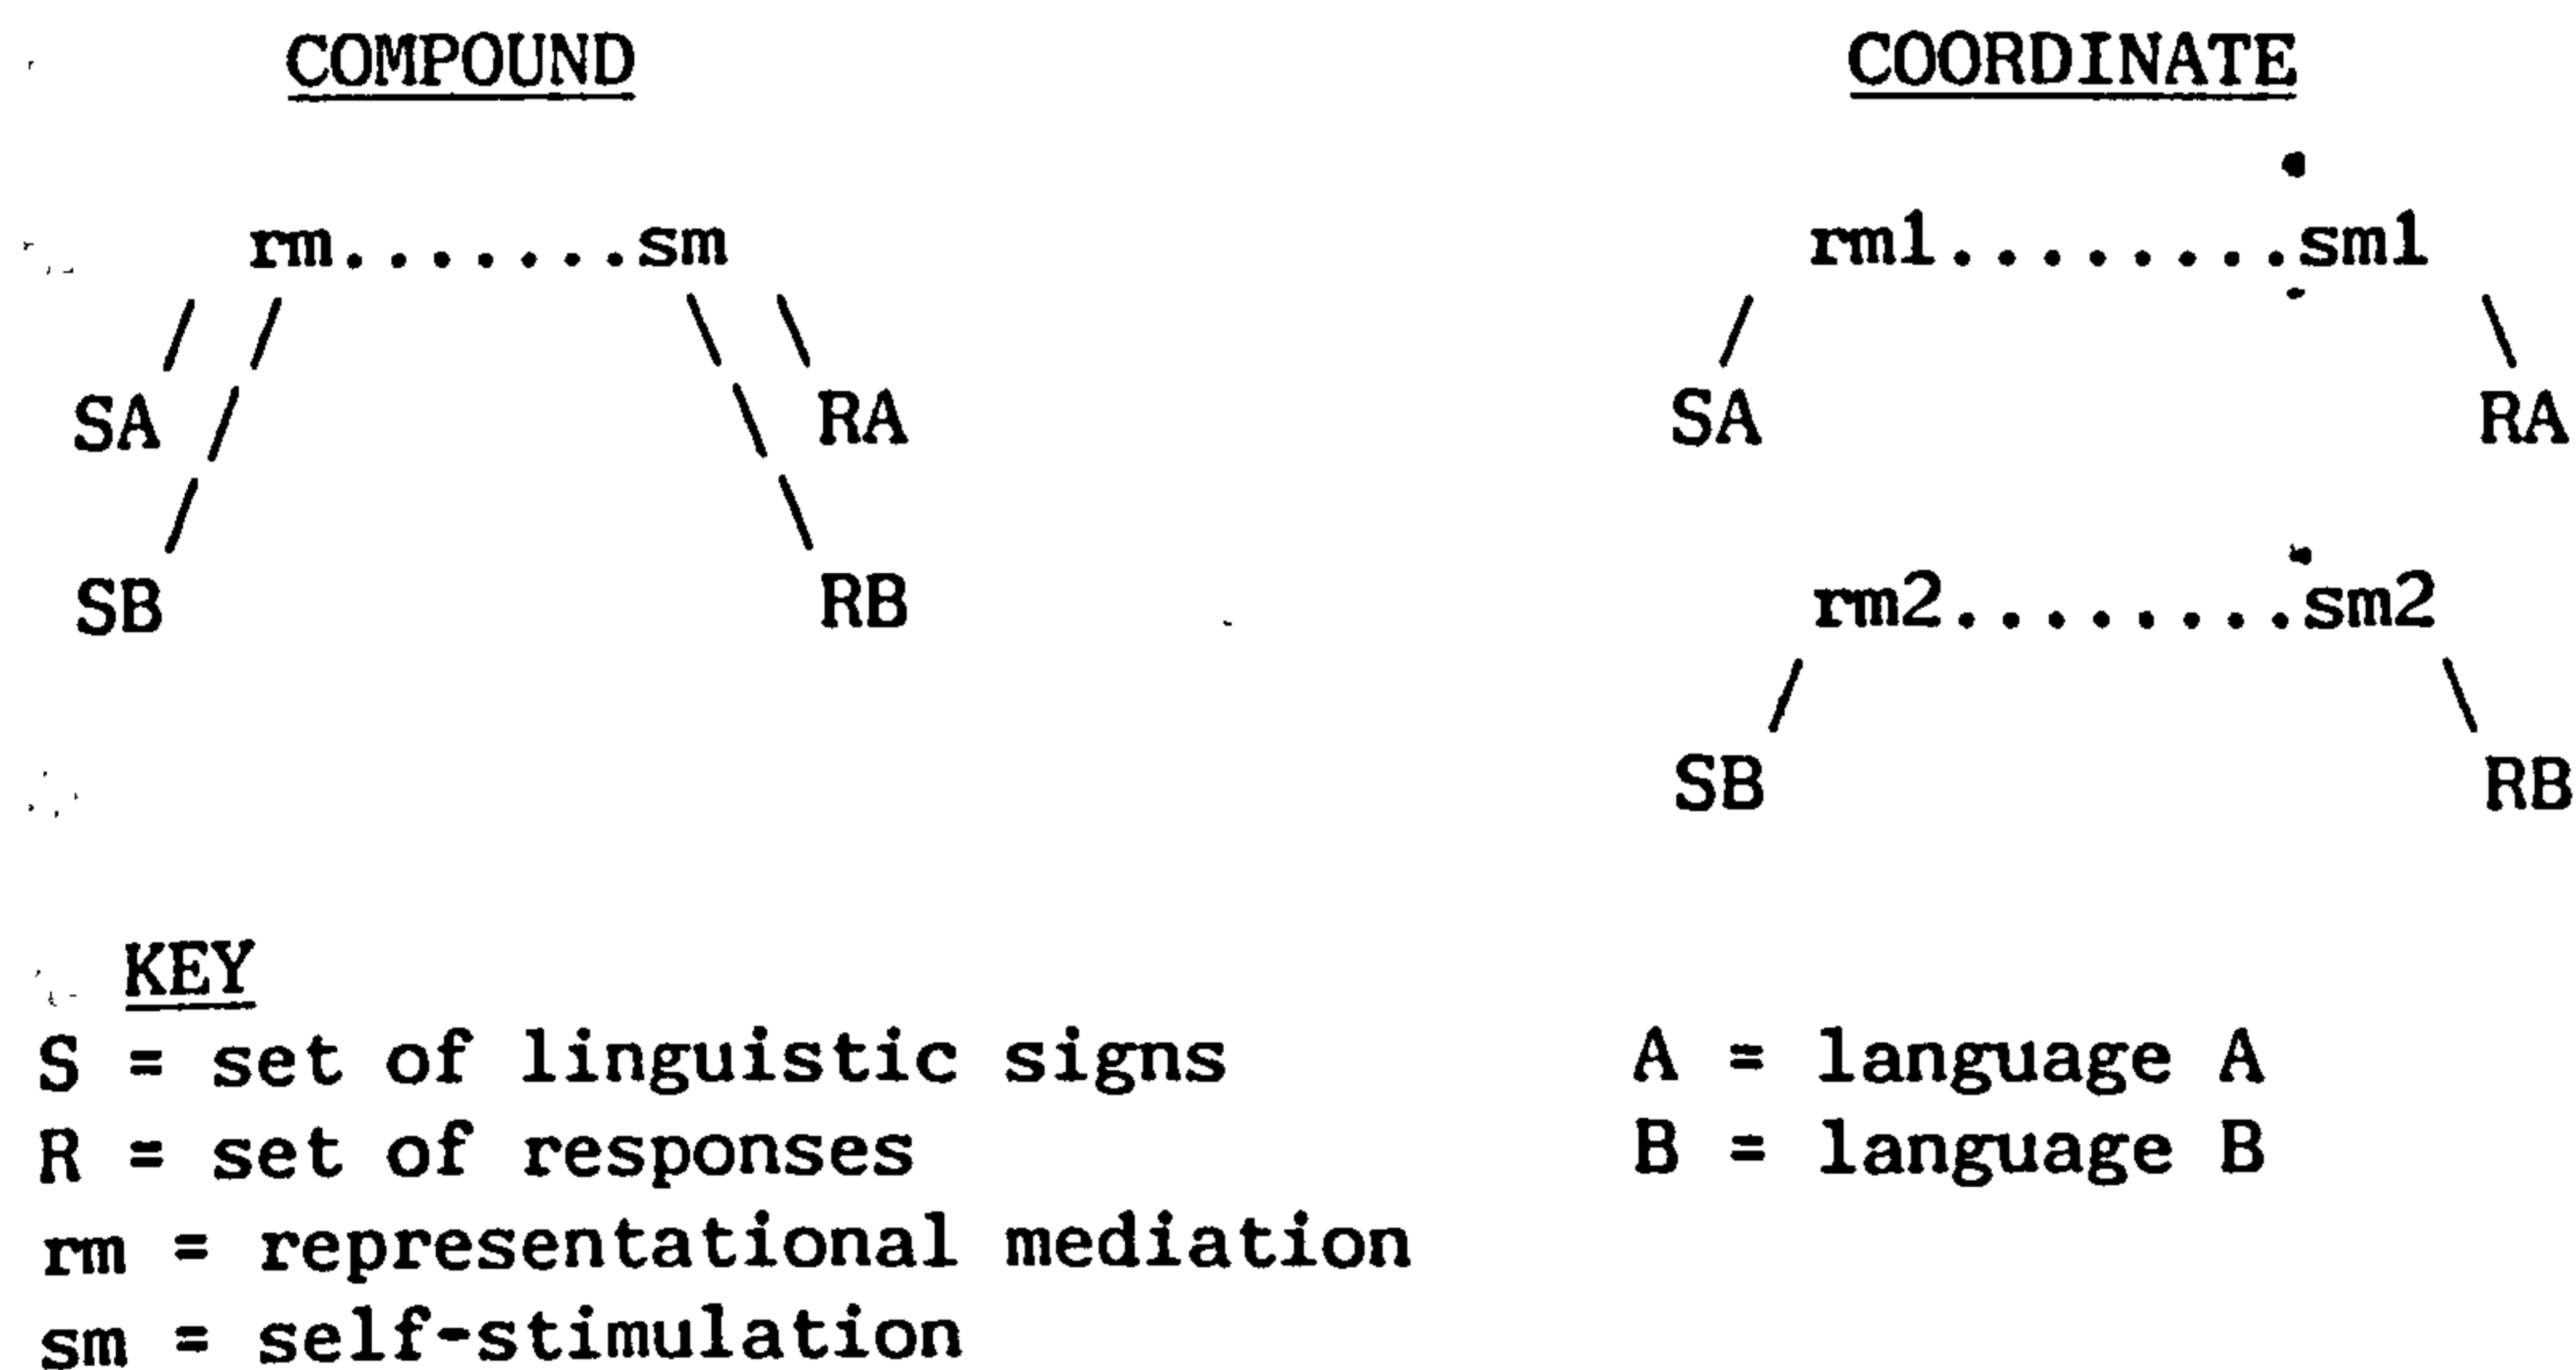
COMPOUND

rm.......sm

SA

SB

RA

RB

COORDINATE

rm1........sm1

SA

RA

rm2........sm2

SB

RB

KEY

S = set of linguistic signs

R = set of responses

rm = representational mediation

sm = self-stimulation

A = language A

B = language B